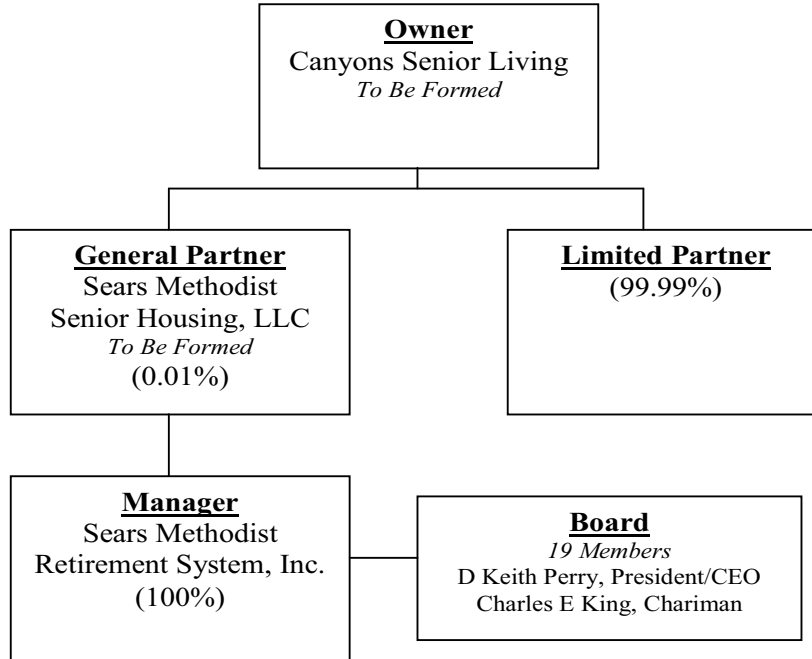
**Owner**
Canyons Senior Living
*To Be Formed*

**General Partner**
Sears Methodist
Senior Housing, LLC
*To Be Formed*
(0.01%)

**Limited Partner**
(99.99%)

**Manager**
Sears Methodist
Retirement System, Inc.
(100%)

**Board**
*19 Members*
D Keith Perry, President/CEO
Charles E King, Chariman